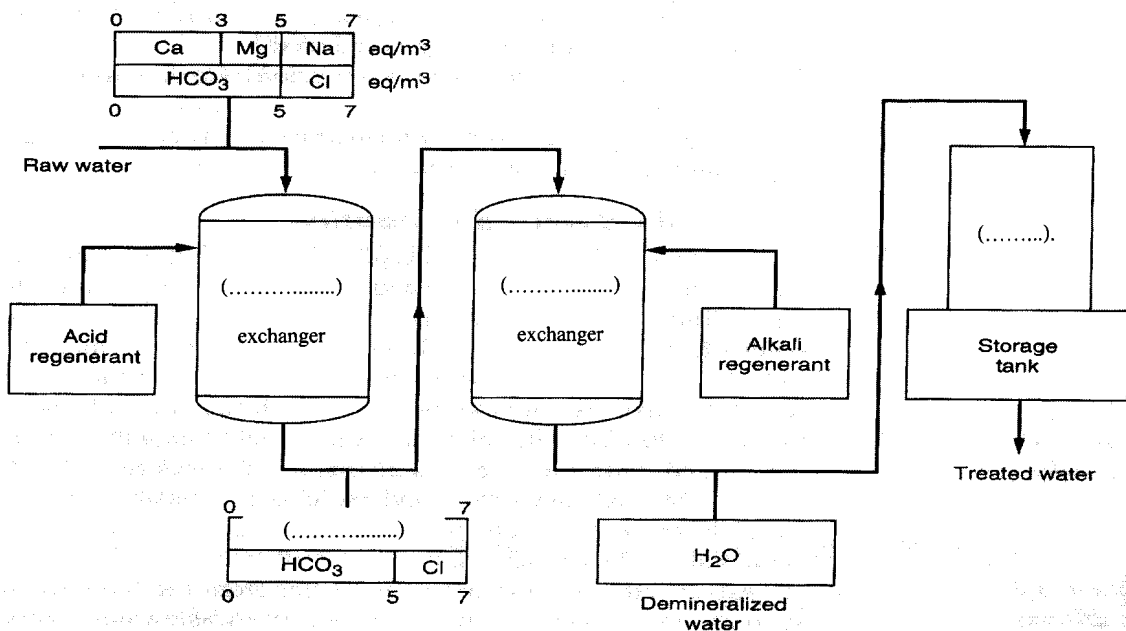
0 3 5 7

| Ca | Mg | Na |
|---|---|---|

eq/m$^3$

| $HCO_3$ | Cl |
|---|---|

eq/m$^3$

0 5 7

Raw water

Acid regenerant

(……………..)

exchanger

0 7

(……………..)

| $HCO_3$ | Cl |
|---|---|

0 5 7

(……………..)

exchanger

Alkali regenerant

$H_2O$

Demineralized water

(……..).

Storage tank

Treated water